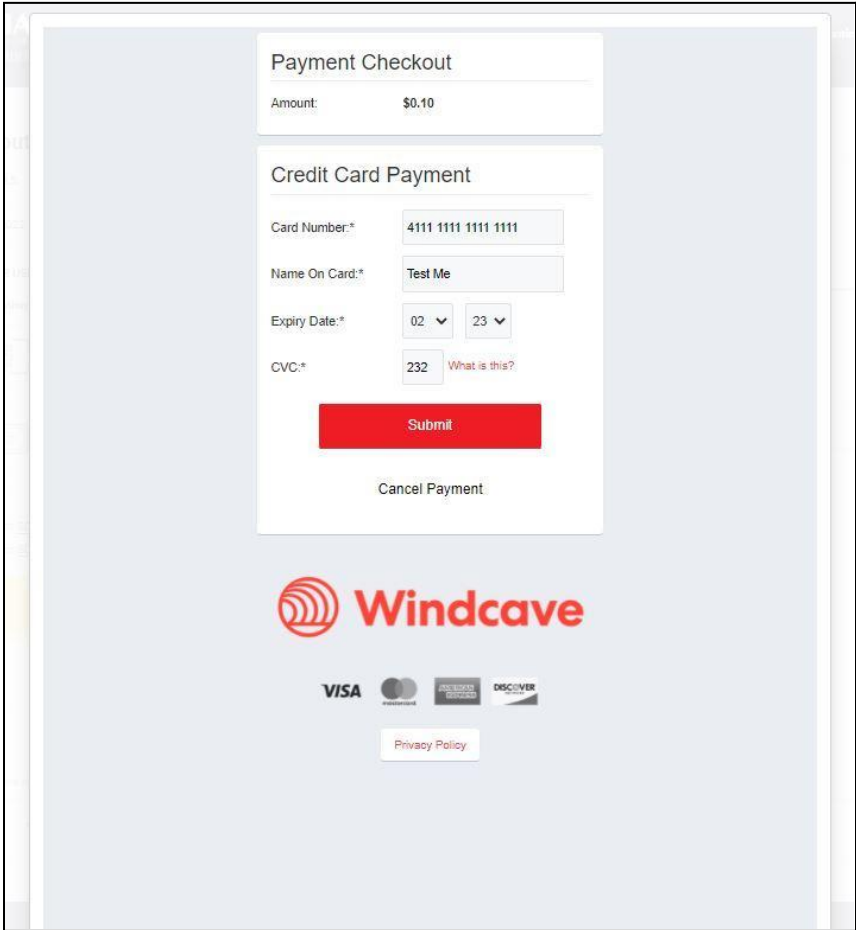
Payment Checkout

Amount: $0.10

Credit Card Payment

Card Number:* 4111 1111 1111 1111

Name On Card:* Test Me

Expiry Date:* 02 23

CVC:* 232 What is this?

Submit

Cancel Payment

Windcave

VISA mastercard AMERICAN EXPRESS DISCOVER

Privacy Policy